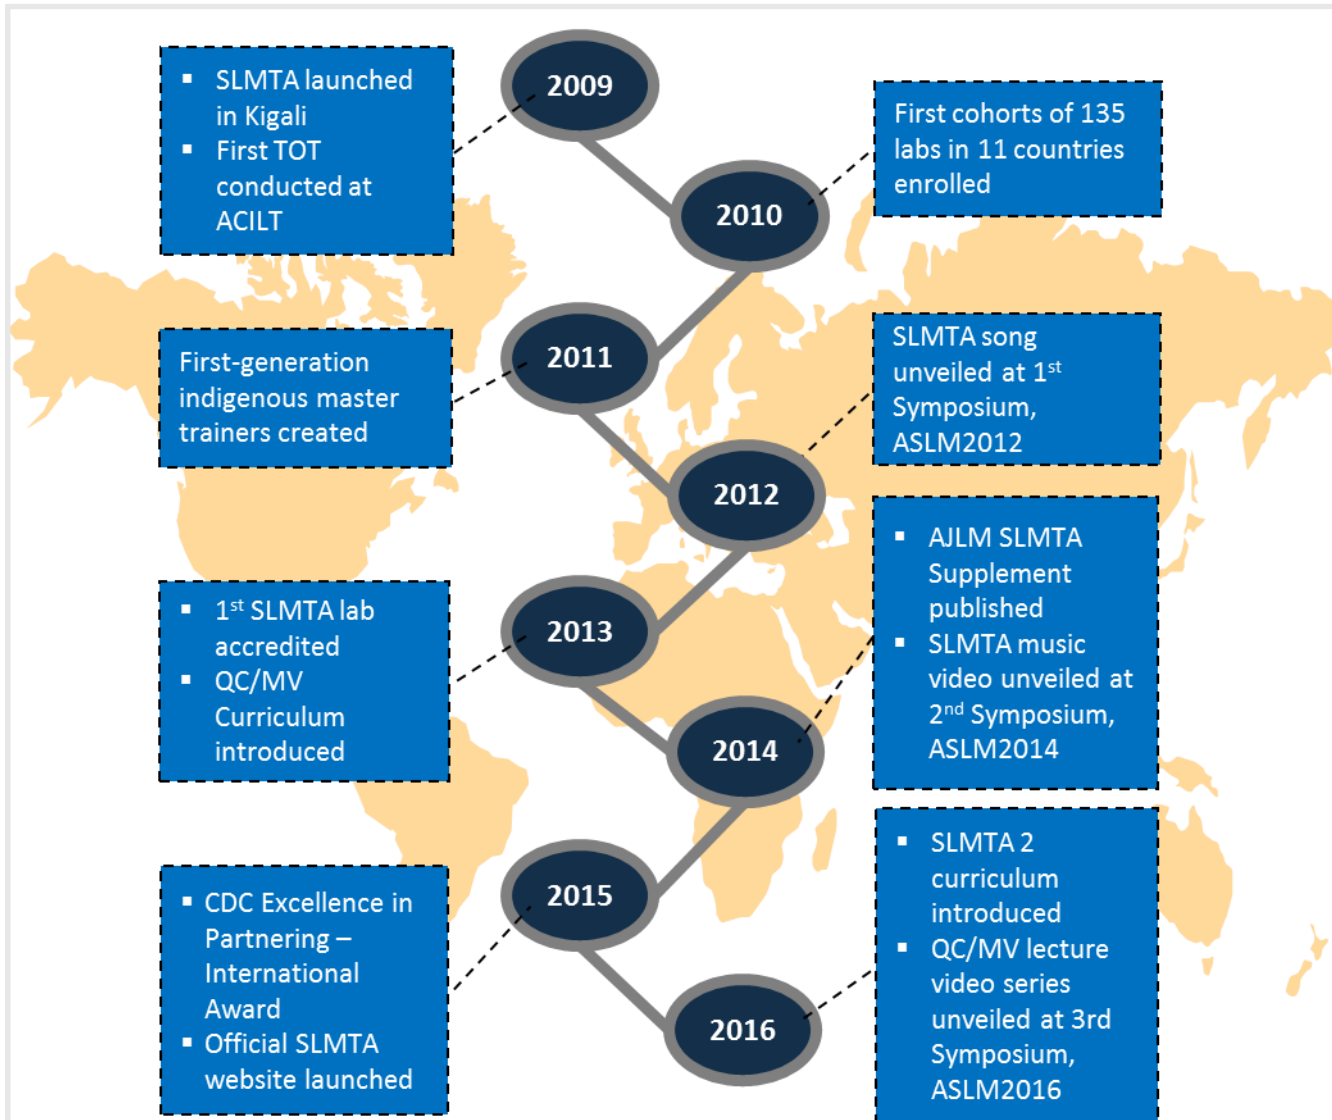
- SLMTA launched in Kigali
- First TOT conducted at ACILT

2009

2010

First cohorts of 135 labs in 11 countries enrolled

First-generation indigenous master trainers created

2011

2012

SLMTA song unveiled at 1$^{st}$ Symposium, ASLM2012

- 1$^{st}$ SLMTA lab accredited
- QC/MV Curriculum introduced

2013

2014

- AJLM SLMTA Supplement published
- SLMTA music video unveiled at 2$^{nd}$ Symposium, ASLM2014

- CDC Excellence in Partnering – International Award
- Official SLMTA website launched

2015

2016

- SLMTA 2 curriculum introduced
- QC/MV lecture video series unveiled at 3rd Symposium, ASLM2016